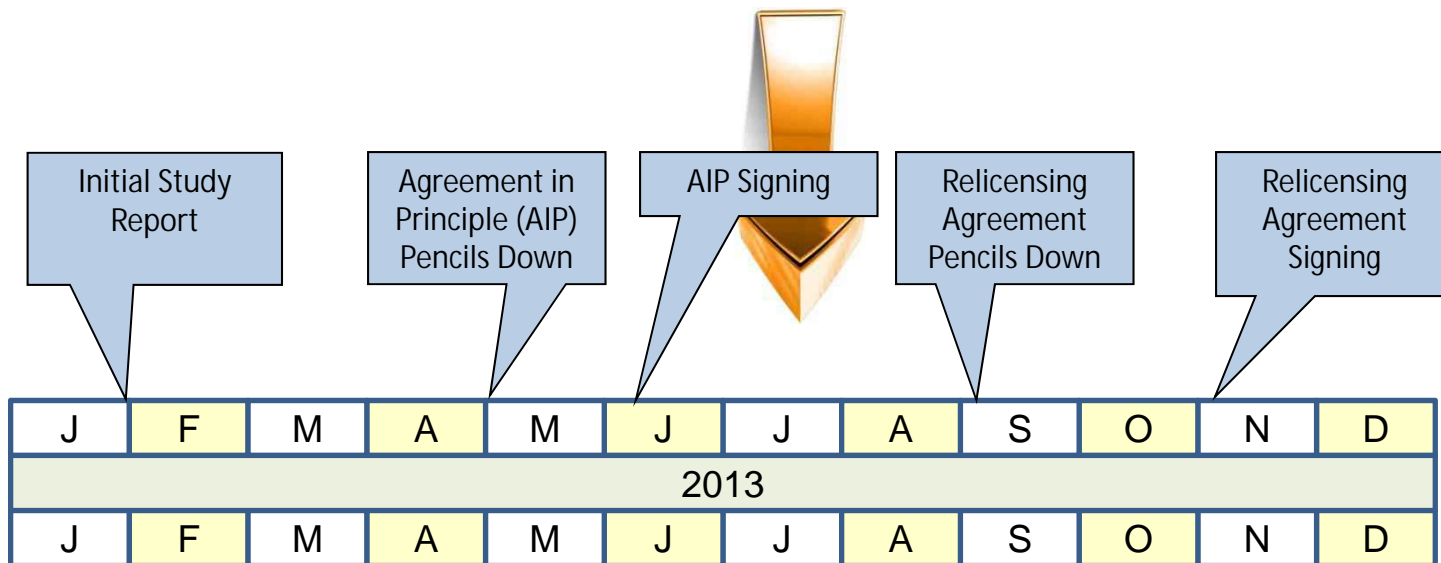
Initial Study Report

Agreement in Principle (AIP) Pencils Down

AIP Signing

Relicensing Agreement Pencils Down

Relicensing Agreement Signing

| J | F | M | A | M | J | J | A | S | O | N | D |
|---|---|---|---|---|---|---|---|---|---|---|---|
| 2013 | | | | | | | | | | | |
| J | F | M | A | M | J | J | A | S | O | N | D |